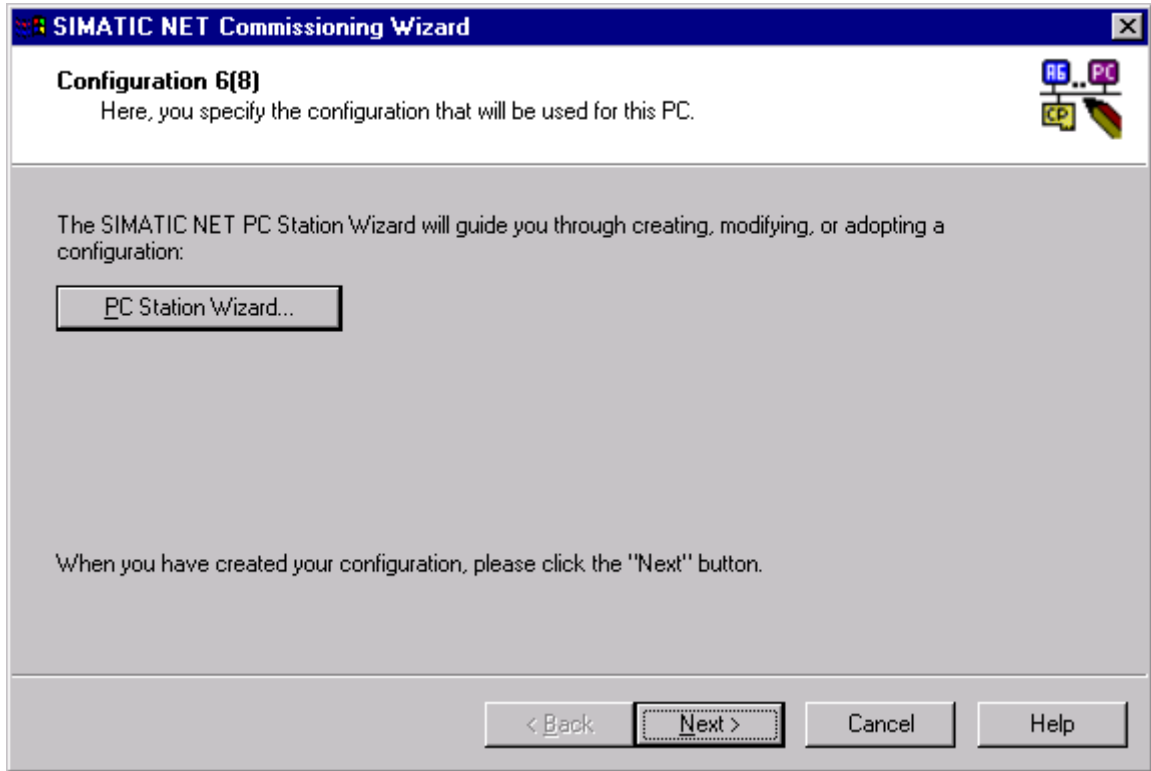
SIMATIC NET Commissioning Wizard

Configuration 6(8)
Here, you specify the configuration that will be used for this PC.

AG PC CP

The SIMATIC NET PC Station Wizard will guide you through creating, modifying, or adopting a configuration:

PC Station Wizard...

When you have created your configuration, please click the "Next" button.

< Back
Next >
Cancel
Help